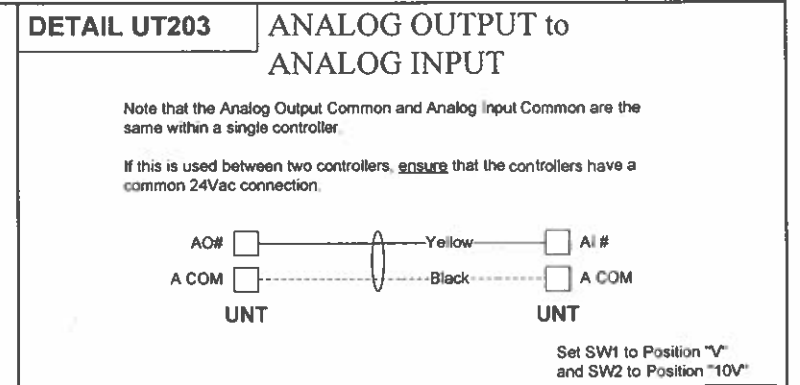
DETAIL UT203

ANALOG OUTPUT to ANALOG INPUT

Note that the Analog Output Common and Analog Input Common are the same within a single controller.

If this is used between two controllers, ensure that the controllers have a common 24Vac connection.

AO#

Yellow

AI #

A COM

Black

A COM

UNT

UNT

Set SW1 to Position "V" and SW2 to Position "10V"